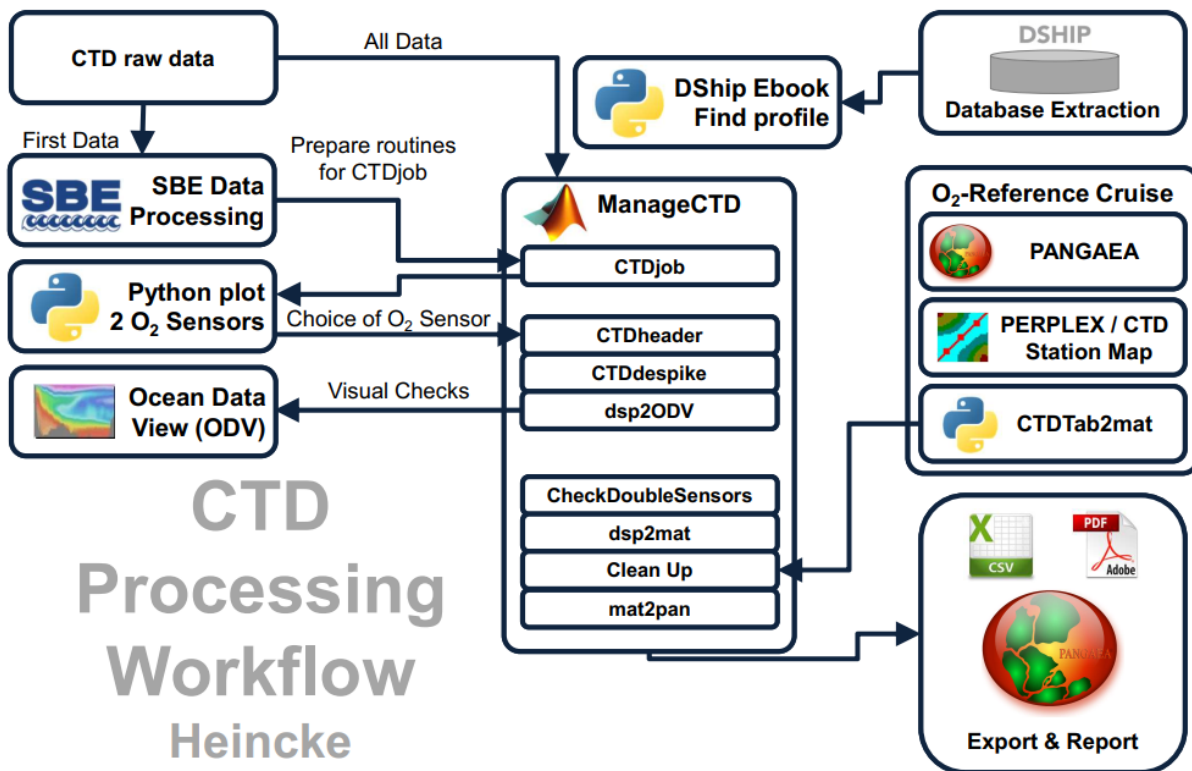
CTD raw data

All Data

DSHIP

Database Extraction

DShip Ebook
Find profile

First Data

SBE

SBE Data Processing

Prepare routines for CTDjob

ManageCTD

CTDjob

Python plot
2 $O_2$ Sensors

Choice of $O_2$ Sensor

CTDheader

CTDdespike

dsp2ODV

Visual Checks

Ocean Data View (ODV)

$O_2$-Reference Cruise

PANGAEA

PERPLEX / CTD Station Map

CTDTab2mat

CheckDoubleSensors

dsp2mat

Clean Up

mat2pan

CSV

PDF

Adobe

PANGAEA

Export & Report

CTD Processing Workflow
Heincke